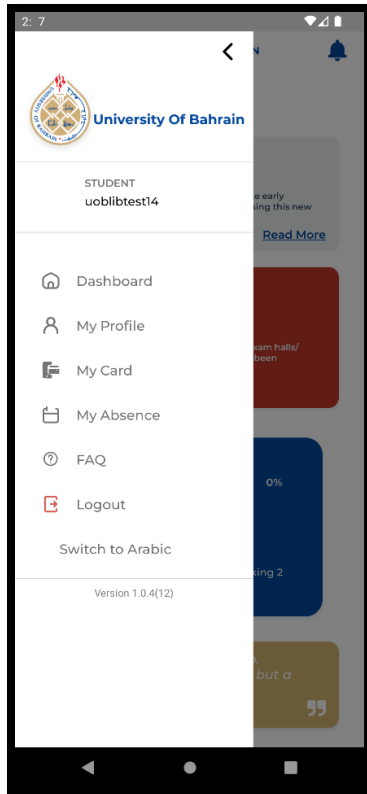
2: 7

<

N

University Of Bahrain

STUDENT
uoblibtest14

e early
sing this new

Read More

Dashboard

My Profile

My Card

xam halls/
been

My Absence

FAQ

0%

Logout

Switch to Arabic

king 2

Version 1.0.4(12)

but a